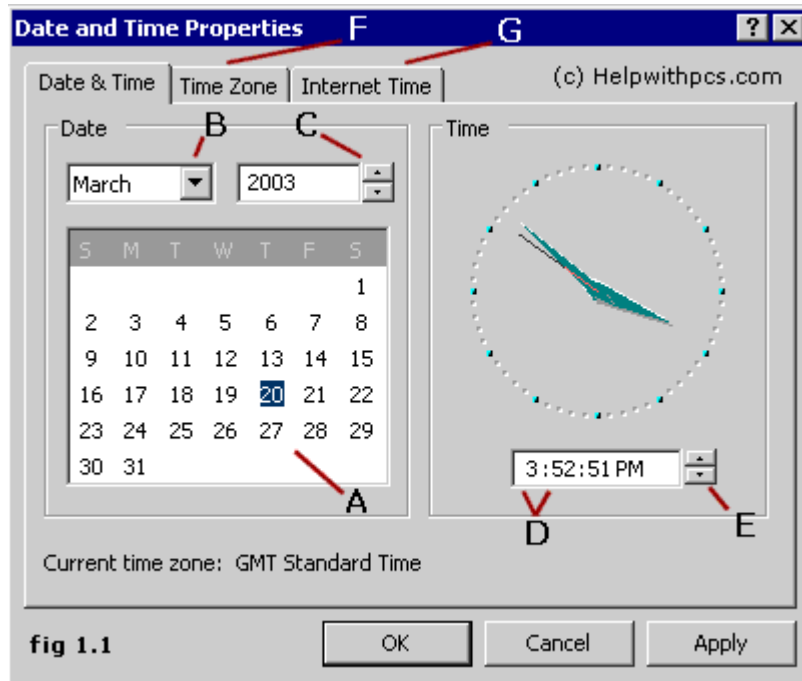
Date and Time Properties

? X

F

G

Date & Time | Time Zone | Internet Time

(c) Helpwithpcs.com

Date

B

C

March

2003

Time

| S | M | T | W | T | F | S |
|---|---|---|---|---|---|---|
| | | | | | | 1 |
| 2 | 3 | 4 | 5 | 6 | 7 | 8 |
| 9 | 10 | 11 | 12 | 13 | 14 | 15 |
| 16 | 17 | 18 | 19 | 20 | 21 | 22 |
| 23 | 24 | 25 | 26 | 27 | 28 | 29 |
| 30 | 31 | | | | | |

3:52:51 PM

A

D

E

Current time zone: GMT Standard Time

fig 1.1

OK

Cancel

Apply